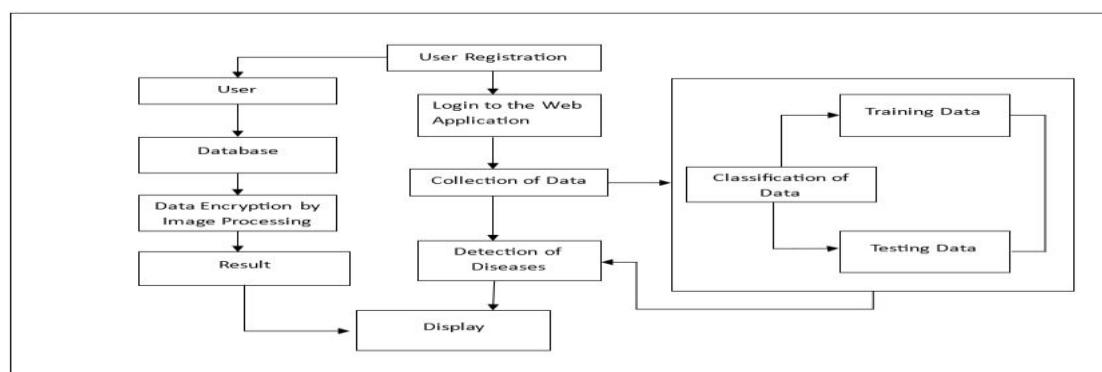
User Registration

User

Database

Data Encryption by Image Processing

Result

Login to the Web Application

Collection of Data

Detection of Diseases

Display

Classification of Data

Training Data

Testing Data